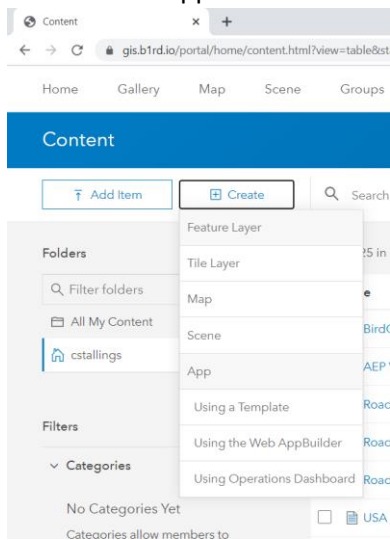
Content × +

gis.b1rd.io/portal/home/content.html?view=table&st

Home Gallery Map Scene Groups

Content

Add Item

Create

Search

Folders

Filter folders

All My Content

cstallings

Filters

Categories

No Categories Yet

Categories allow members to

Feature Layer

Tile Layer

Map

Scene

App

Using a Template

Using the Web AppBuilder

Using Operations Dashboard

25 in

e

BirdC

AEP

Roac

Roac

Roac

Roac

USA